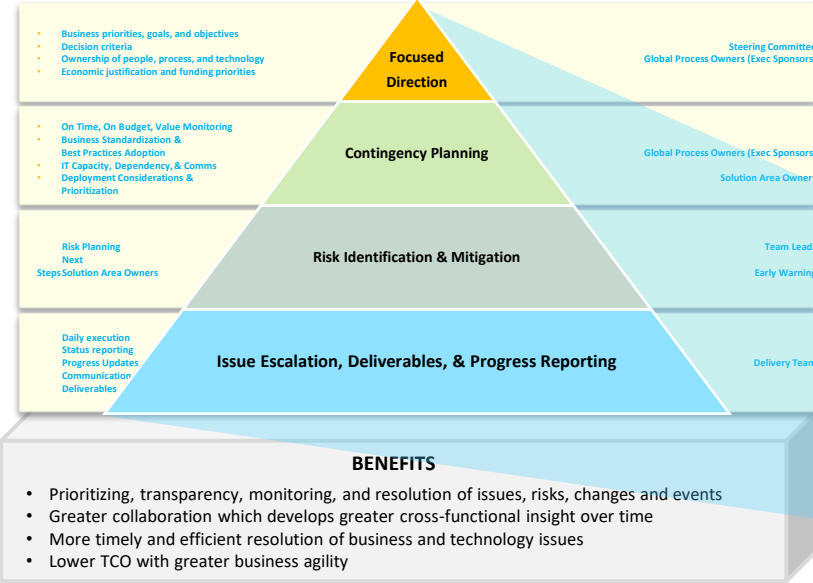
- Business priorities, goals, and objectives
- Decision criteria
- Ownership of people, process, and technology
- Economic justification and funding priorities

Focused Direction

Steering Committe
Global Process Owners (Exec Sponsors

- On Time, On Budget, Value Monitoring
- Business Standardization & Best Practices Adoption
- IT Capacity, Dependency, & Comms
- Deployment Considerations & Prioritization

Contingency Planning

Global Process Owners (Exec Sponsors
Solution Area Owner

Risk Planning
Next
Steps Solution Area Owners

Risk Identification & Mitigation

Team Lead
Early Warning

Daily execution
Status reporting
Progress Updates
Communication
Deliverables

Issue Escalation, Deliverables, & Progress Reporting

Delivery Tean

BENEFITS

- Prioritizing, transparency, monitoring, and resolution of issues, risks, changes and events
- Greater collaboration which develops greater cross-functional insight over time
- More timely and efficient resolution of business and technology issues
- Lower TCO with greater business agility